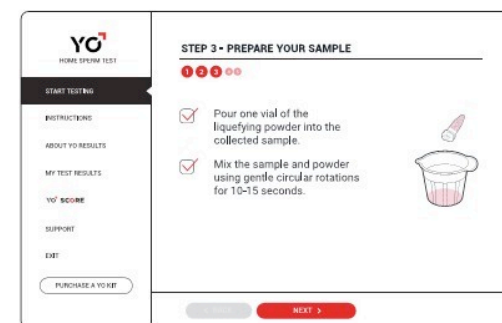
YO
HOME SPERM TEST

START TESTING
INSTRUCTIONS
ABOUT YO RESULTS
MY TEST RESULTS
YO SCORE
SUPPORT
EXIT
PURCHASE A YO KIT

STEP 3 - PREPARE YOUR SAMPLE

1 2 3 4 5

Pour one vial of the liquefying powder into the collected sample.

Mix the sample and powder using gentle circular rotations for 10-15 seconds.

< BACK
NEXT >